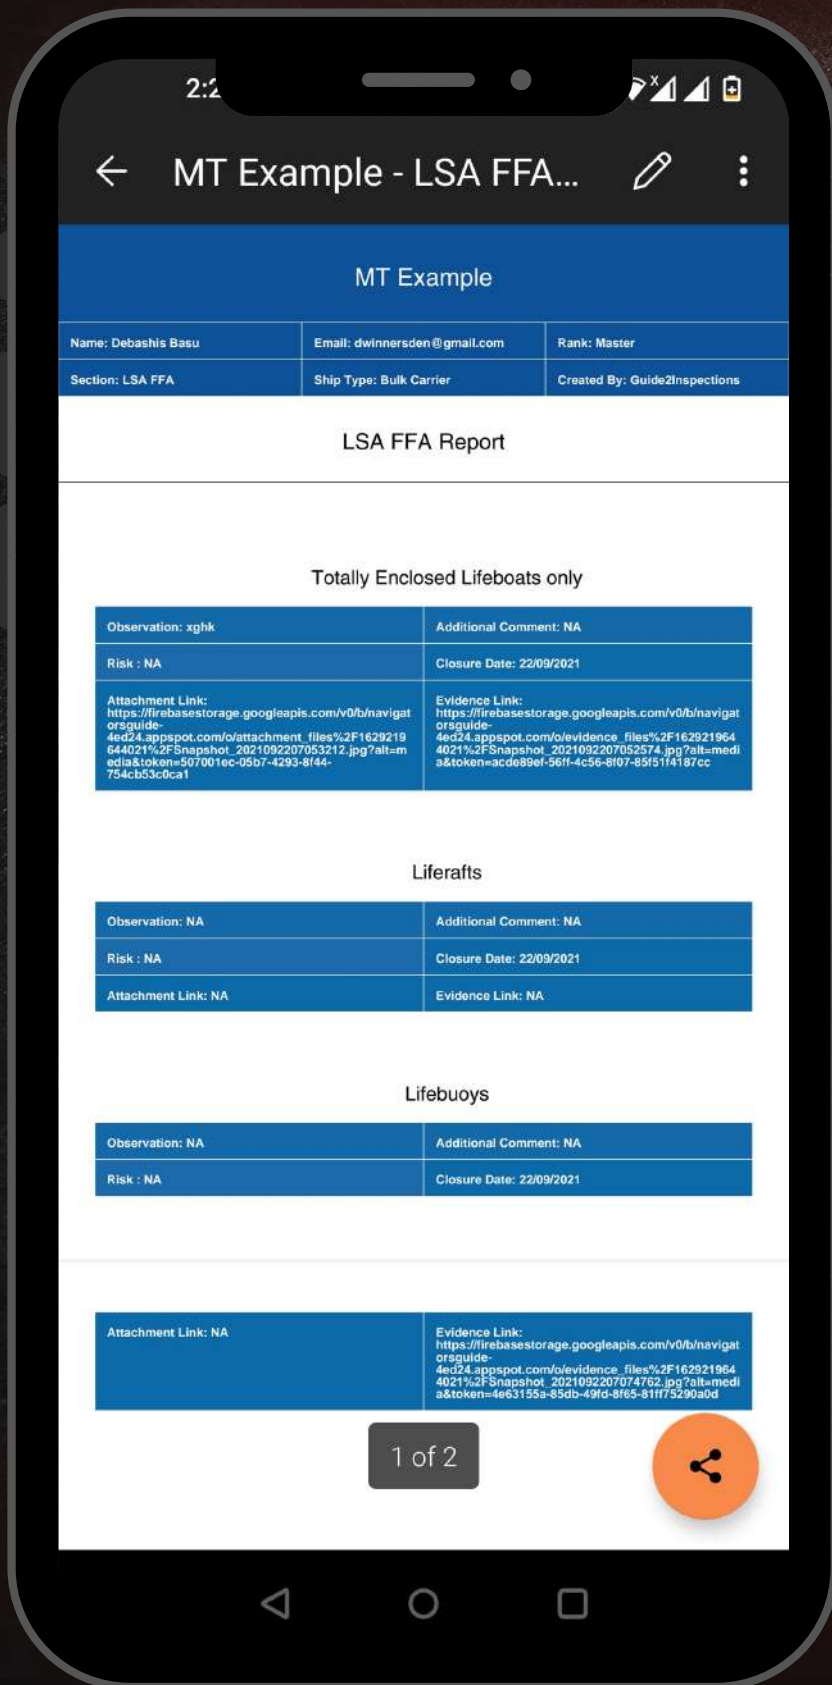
2:2

MT Example - LSA FFA...

MT Example

| Name: Debashis Basu | Email: dwinnersden@gmail.com | Rank: Master |
|---|---|---|
| Section: LSA FFA | Ship Type: Bulk Carrier | Created By: Guide2Inspections |

LSA FFA Report

Totally Enclosed Lifeboats only

| Observation: xghk | Additional Comment: NA |
|---|---|
| Risk : NA | Closure Date: 22/09/2021 |
| Attachment Link: https://firebasestorage.googleapis.com/v0/b/navigatorsguide-4ed24.appspot.com/o/attachment_files%2F1629219644021%2FSnapshot_20210922070532l2.jpg?alt=media&token=507001ec-05b7-4293-8f44-754cb53c0ca1 | Evidence Link: https://firebasestorage.googleapis.com/v0/b/navigatorsguide-4ed24.appspot.com/o/evidence_files%2F1629219644021%2FSnapshot_20210922070525 74.jpg?alt=media&token=acde89ef-56ff-4c56-8f07-85f51f4187cc |

Liferafts

| Observation: NA | Additional Comment: NA |
|---|---|
| Risk : NA | Closure Date: 22/09/2021 |
| Attachment Link: NA | Evidence Link: NA |

Lifebuoys

| Observation: NA | Additional Comment: NA |
|---|---|
| Risk : NA | Closure Date: 22/09/2021 |

| Attachment Link: NA | Evidence Link: https://firebasestorage.googleapis.com/v0/b/navigatorsguide-4ed24.appspot.com/o/evidence_files%2F1629219644021%2FSnapshot_20210922070747 62.jpg?alt=media&token=4e63155a-85db-49fd-8f65-81ff75290a0d |
|---|---|

1 of 2